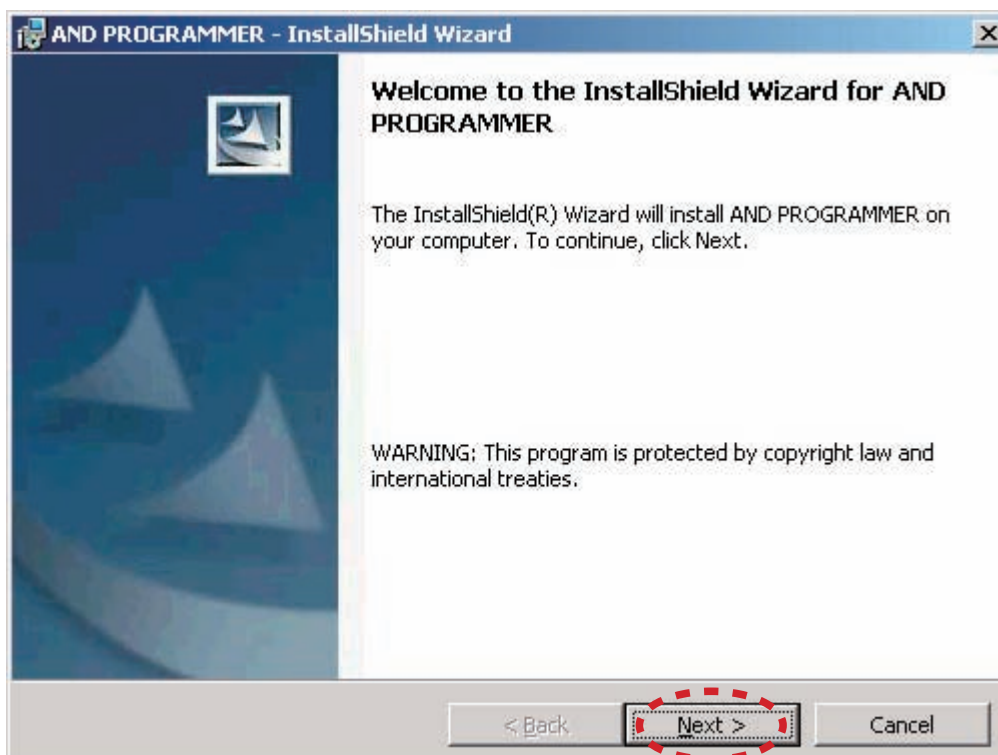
AND PROGRAMMER - InstallShield Wizard

Welcome to the InstallShield Wizard for AND PROGRAMMER

The InstallShield(R) Wizard will install AND PROGRAMMER on your computer. To continue, click Next.

WARNING: This program is protected by copyright law and international treaties.

< Back

Next >

Cancel